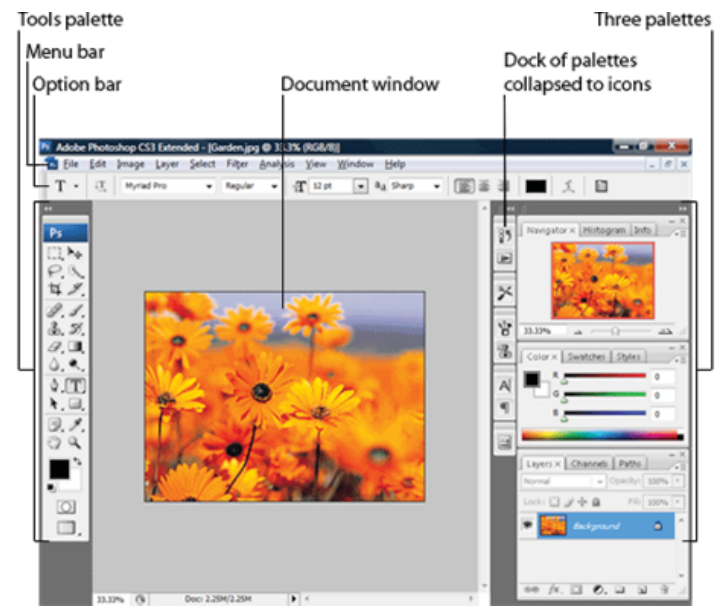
Tools palette

Menu bar

Option bar

Document window

Three palettes

Dock of palettes collapsed to icons

Adobe Photoshop CS3 Extended - [Garden.jpg @ 33.3% (RGB/8)]

File Edit Image Layer Select Filter Analysis View Window Help

Myriad Pro Regular 12 pt Sharp

Ps

Navigator Histogram Info

33.33%

Color Swatches Styles

R 0

G 0

B 0

Layers Channels Paths

Normal Opacity: 100%

Lock: Fill: 100%

Background

33.33% Doc: 2.25M/2.25M